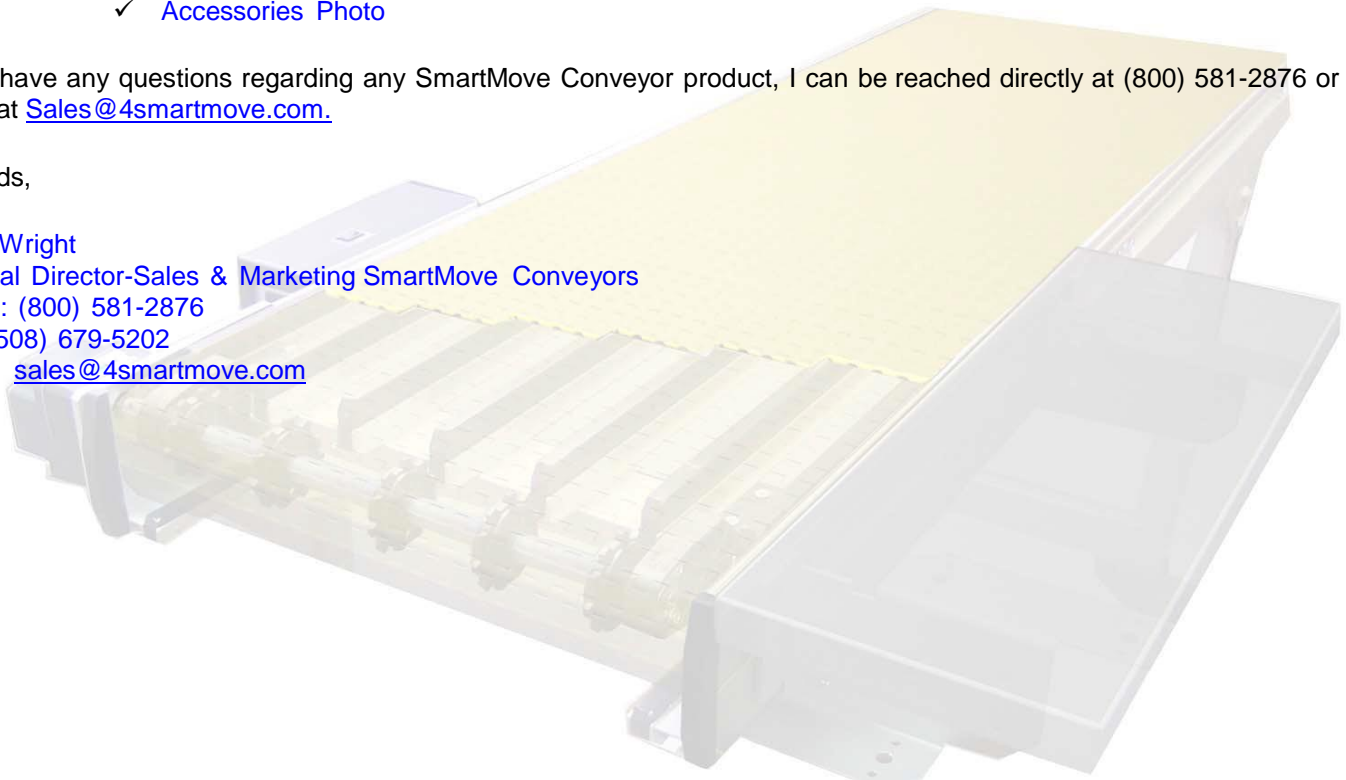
✓ Accessories Photo

have any questions regarding any SmartMove Conveyor product, I can be reached directly at (800) 581-2876 or at Sales@4smartmove.com.

ds,

Wright
al Director-Sales & Marketing SmartMove Conveyors
: (800) 581-2876
508) 679-5202
sales@4smartmove.com